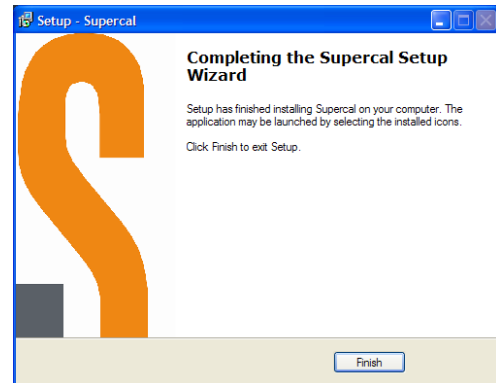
Setup - Supercal

Completing the Supercal Setup Wizard

Setup has finished installing Supercal on your computer. The application may be launched by selecting the installed icons.

Click Finish to exit Setup.

Finish